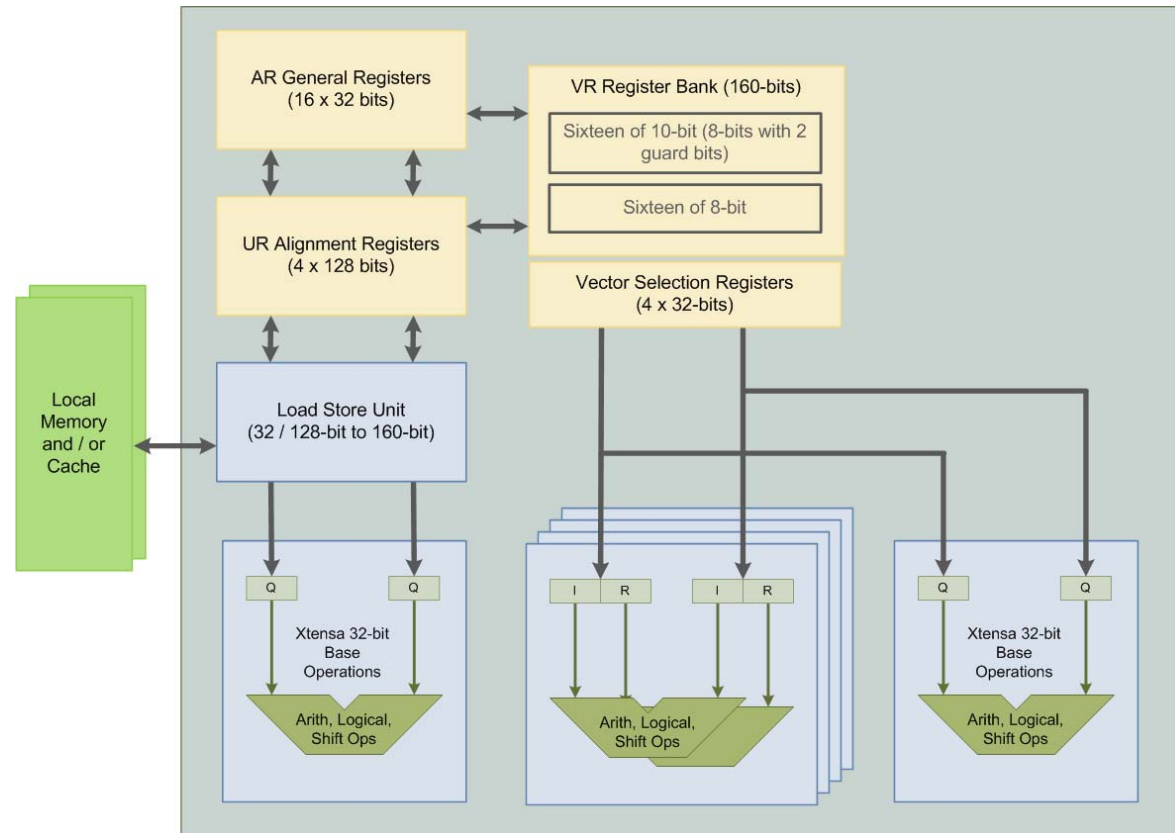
AR General Registers
(16 x 32 bits)

VR Register Bank (160-bits)

Sixteen of 10-bit (8-bits with 2 guard bits)

Sixteen of 8-bit

UR Alignment Registers
(4 x 128 bits)

Vector Selection Registers
(4 x 32-bits)

Local Memory and / or Cache

Load Store Unit
(32 / 128-bit to 160-bit)

Q

Q

Xtensa 32-bit Base Operations

Arith, Logical, Shift Ops

I

R

I

R

Arith, Logical, Shift Ops

Q

Q

Xtensa 32-bit Base Operations

Arith, Logical, Shift Ops